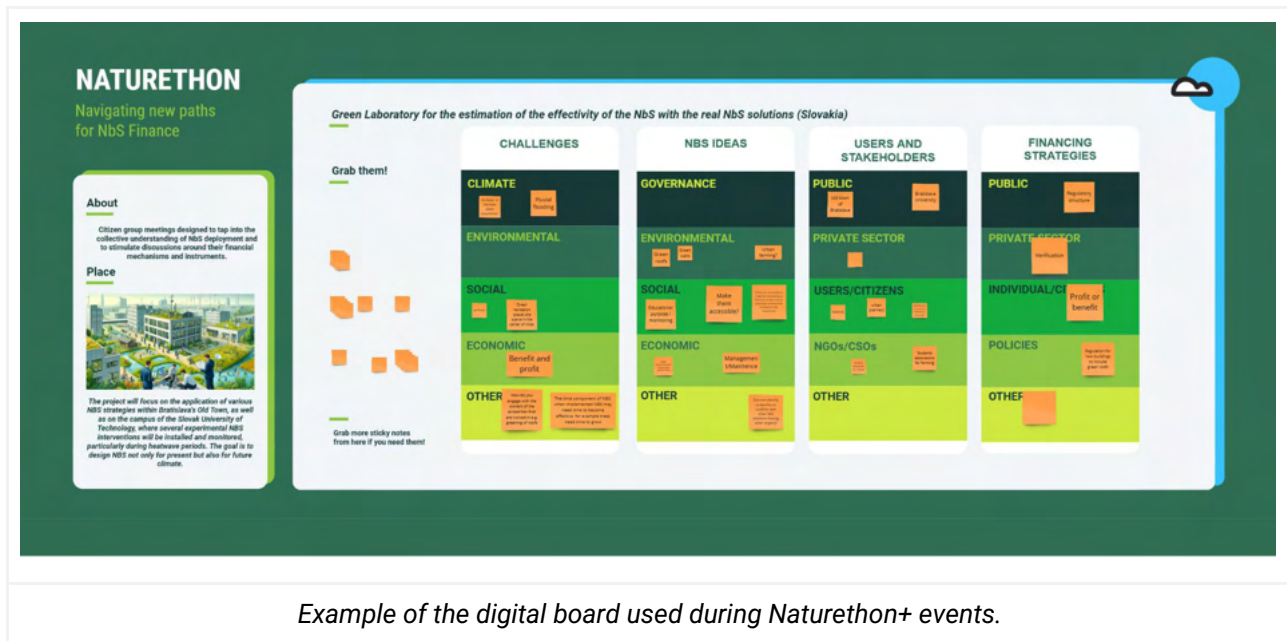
NATURETHON

Navigating new paths for NbS Finance

About

Citizen group meetings designed to tap into the collective understanding of NbS deployment and to stimulate discussions around their financial mechanisms and instruments.

Place

The project will focus on the application of various NBS strategies within Bratislava's Old Town, as well as on the campus of the Slovak University of Technology, where several experimental NBS interventions will be installed and monitored, particularly during heatwave periods. The goal is to design NBS not only for present but also for future climate.

Green Laboratory for the estimation of the effectivity of the NbS with the real NbS solutions (Slovakia)

Grab them!

Grab more sticky notes from here if you need them!

| CHALLENGES | NBS IDEAS | USERS AND STAKEHOLDERS | FINANCING STRATEGIES |
|---|---|---|---|
| CLIMATE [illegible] Pluvial flooding | GOVERNANCE | PUBLIC Old town of Bratislava; Bratislava University | PUBLIC Regulatory structure |
| ENVIRONMENTAL | ENVIRONMENTAL Green roofs; Green walls; Urban farming? | PRIVATE SECTOR | PRIVATE SECTOR Verification |
| SOCIAL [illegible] | SOCIAL Education, outreach / monitoring; Make them accessible!; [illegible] | USERS/CITIZENS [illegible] | INDIVIDUAL/C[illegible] Profit or benefit |
| ECONOMIC Benefit and profit | ECONOMIC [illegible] Management / Maintenance | NGOs/CSOs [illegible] | POLICIES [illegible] |
| OTHER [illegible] | OTHER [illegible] | OTHER | OTHER |

Example of the digital board used during Naturethon+ events.